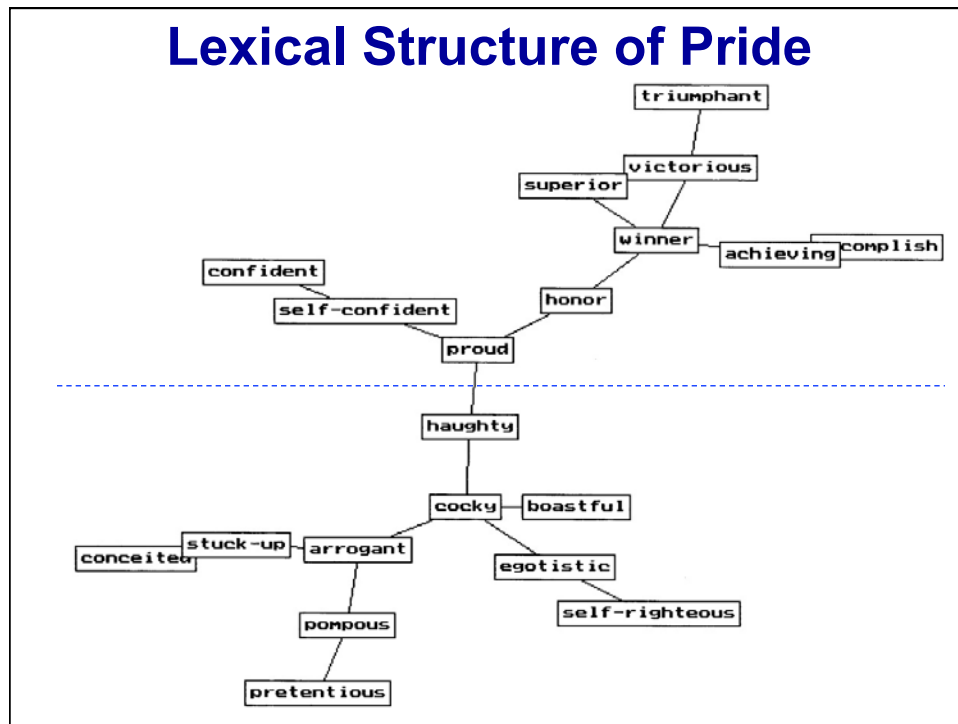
Lexical Structure of Pride

triumphant

victorious

superior

winner

achieving

complish

confident

self-confident

honor

proud

haughty

cocky

boastful

stuck-up

conceite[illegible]

arrogant

egotistic

self-righteous

pompous

pretentious